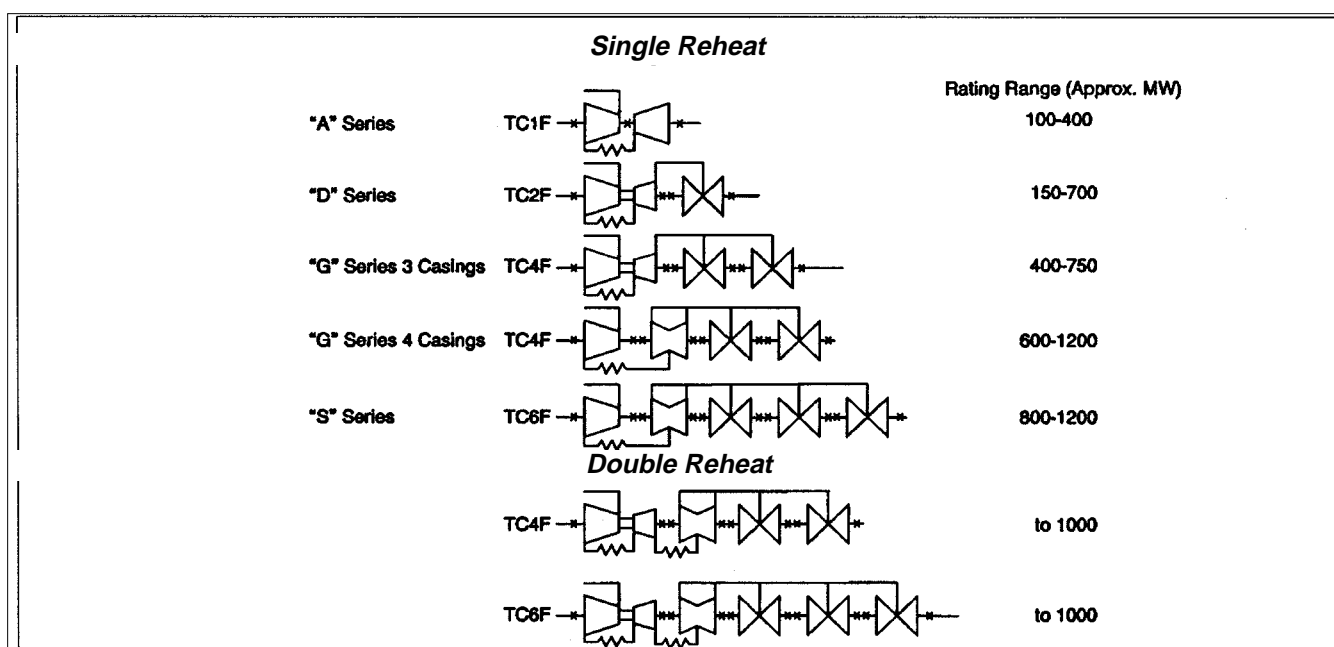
Single Reheat

Rating Range (Approx. MW)

"A" Series TC1F 100-400

"D" Series TC2F 150-700

"G" Series 3 Casings TC4F 400-750

"G" Series 4 Casings TC4F 600-1200

"S" Series TC6F 800-1200

Double Reheat

TC4F to 1000

TC6F to 1000